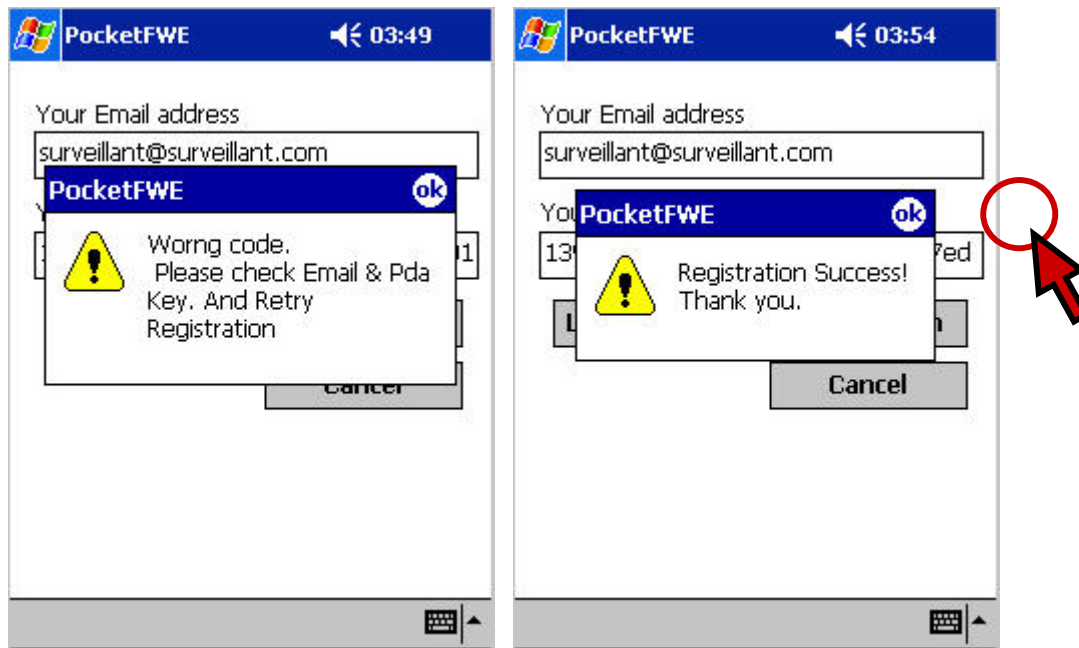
PocketFWE 03:49

Your Email address

surveillant@surveillant.com

Y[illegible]

1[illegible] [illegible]1

PocketFWE ok

Worng code.
Please check Email & Pda Key. And Retry Registration

Cancel

PocketFWE 03:54

Your Email address

surveillant@surveillant.com

You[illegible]

13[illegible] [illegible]7ed

PocketFWE ok

Registration Success!
Thank you.

L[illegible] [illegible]n

Cancel